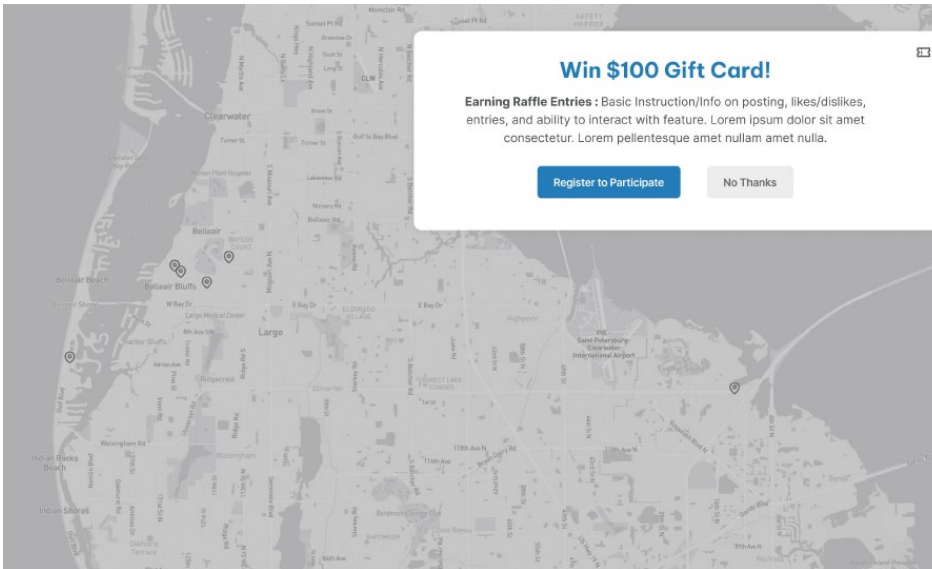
Win $100 Gift Card!

**Earning Raffle Entries :** Basic Instruction/Info on posting, likes/dislikes, entries, and ability to interact with feature. Lorem ipsum dolor sit amet consectetur. Lorem pellentesque amet nullam amet nulla.

Register to Participate

No Thanks

Clearwater

Belleair

Belleair Beach

Belleair Bluffs

Largo

Harbor Bluffs

Ridgecrest

Walsingham

Indian Rocks Beach

Indian Shores

Highpoint

PIE St. Petersburg-Clearwater International Airport

E Bay Dr

W Bay Dr

Walsingham Rd

Ulmerton Rd

118th Ave N

Gulf to Bay Blvd

Turner St

Lakeview Rd

Nursery Rd

Belleair Rd

Sunset Pt Rd

CLW